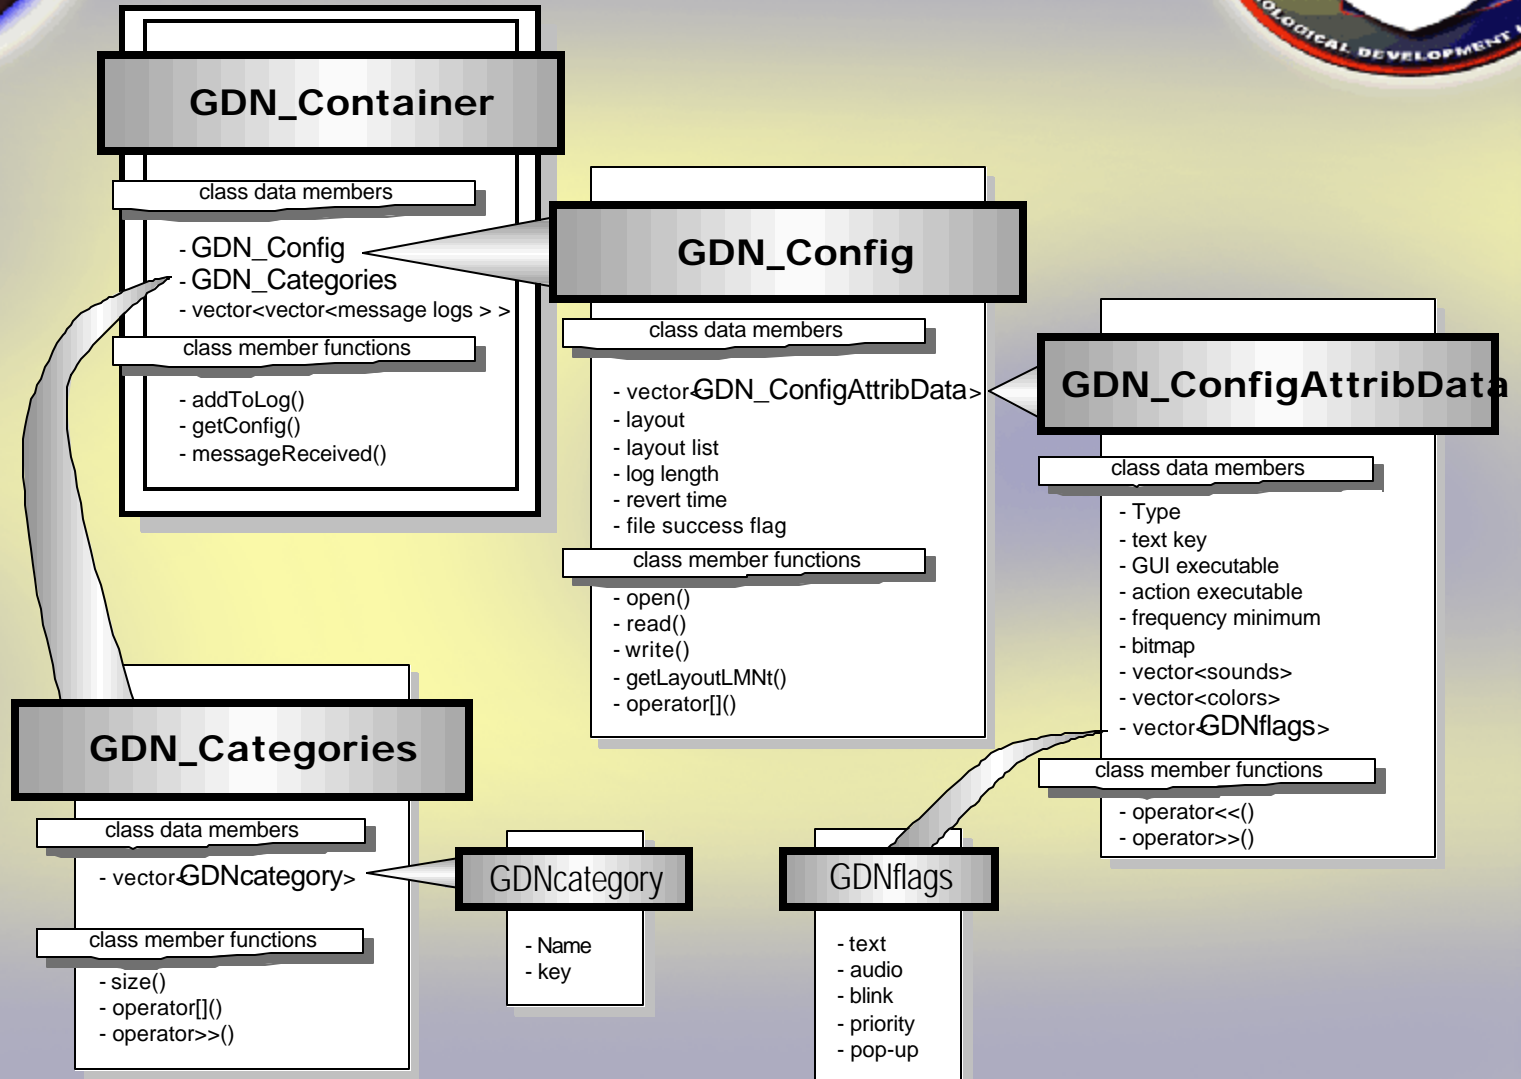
OLOGICAL DEVELOPMENT

GDN_Container

class data members

- GDN_Config
- GDN_Categories
- vector<vector<message logs > >

class member functions

- addToLog()
- getConfig()
- messageReceived()

GDN_Config

class data members

- vector<GDN_ConfigAttribData>
- layout
- layout list
- log length
- revert time
- file success flag

class member functions

- open()
- read()
- write()
- getLayoutLMNt()
- operator[]()

GDN_ConfigAttribData

class data members

- Type
- text key
- GUI executable
- action executable
- frequency minimum
- bitmap
- vector<sounds>
- vector<colors>
- vector<GDNflags>

class member functions

- operator<<()
- operator>>()

GDN_Categories

class data members

- vector<GDNcategory>

class member functions

- size()
- operator[]()
- operator>>()

GDNcategory

- Name
- key

GDNflags

- text
- audio
- blink
- priority
- pop-up